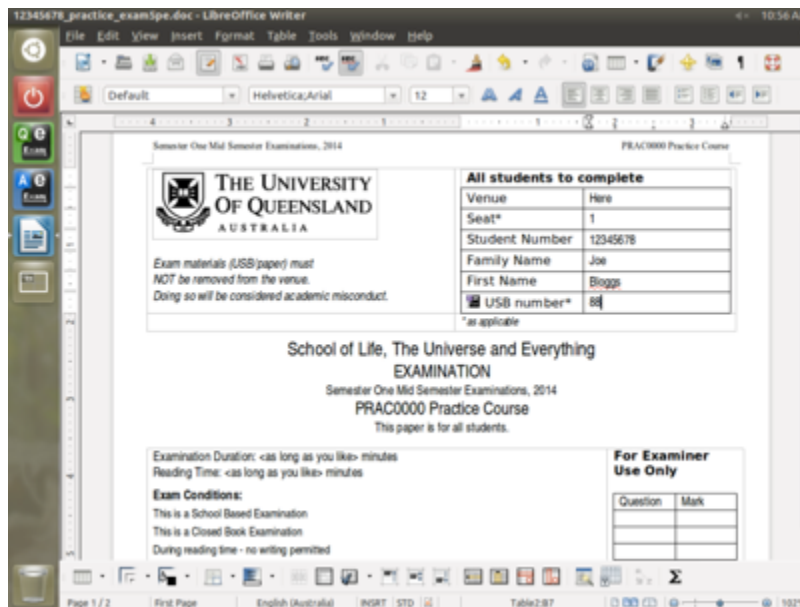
12345678_practice_exam5pe.doc - LibreOffice Writer

10:56 A

File Edit View Insert Format Table Tools Window Help

Default Helvetica;Arial 12

Semester One Mid Semester Examinations, 2014

PRAC0000 Practice Course

THE UNIVERSITY OF QUEENSLAND AUSTRALIA

Exam materials (USB/paper) must NOT be removed from the venue. Doing so will be considered academic misconduct.

| All students to complete | |
|---|---|
| Venue | Here |
| Seat* | 1 |
| Student Number | 12345678 |
| Family Name | Joe |
| First Name | Bloggs |
| USB number* | 88 |

*as applicable

School of Life, The Universe and Everything

EXAMINATION

Semester One Mid Semester Examinations, 2014

PRAC0000 Practice Course

This paper is for all students.

Examination Duration: <as long as you like> minutes
Reading Time: <as long as you like> minutes

Exam Conditions:

This is a School Based Examination

This is a Closed Book Examination

During reading time - no writing permitted

For Examiner Use Only

| Question | Mark |
|---|---|
| | |
| | |
| | |

Page 1 / 2 First Page English (Australia) INSRT STD Table2:B7